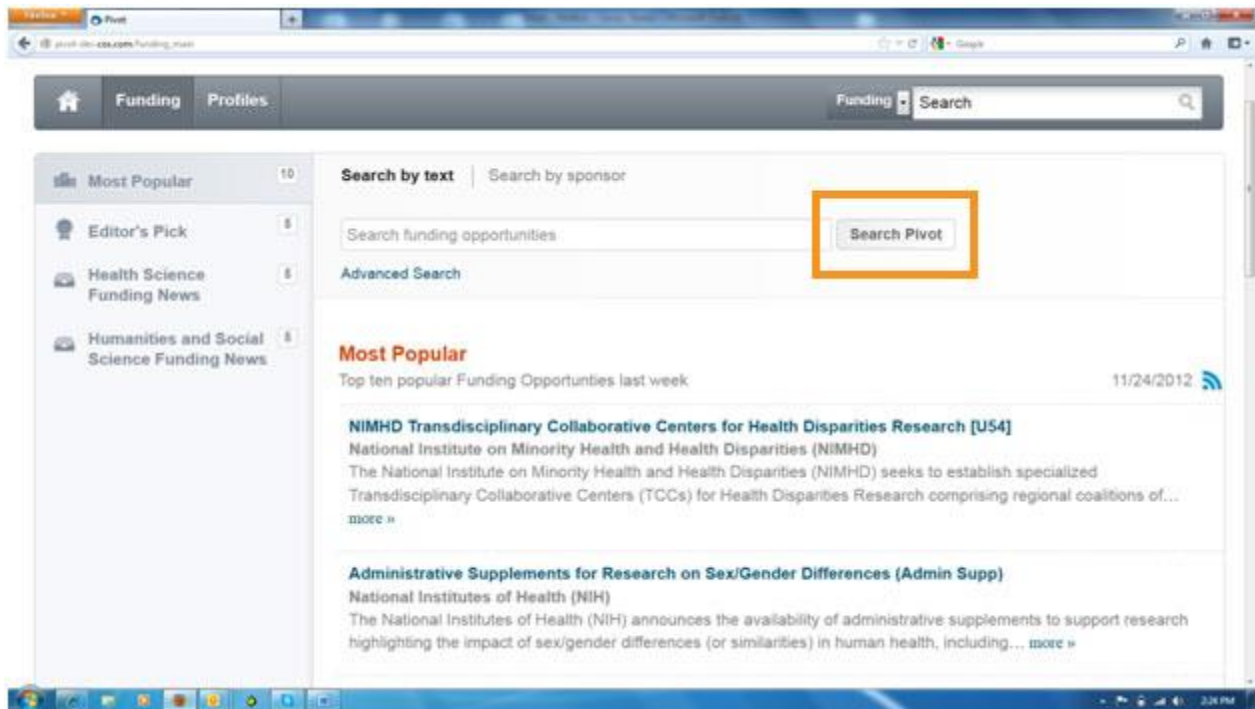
Firefox Pivot

pivot.cos.com/funding_main

Google

Funding Profiles

Funding Search

Most Popular 10

Editor's Pick 5

Health Science Funding News 5

Humanities and Social Science Funding News 5

Search by text | Search by sponsor

Search funding opportunities

Search Pivot

Advanced Search

Most Popular

Top ten popular Funding Opportunties last week

11/24/2012

NIMHD Transdisciplinary Collaborative Centers for Health Disparities Research [U54]
National Institute on Minority Health and Health Disparities (NIMHD)
The National Institute on Minority Health and Health Disparities (NIMHD) seeks to establish specialized Transdisciplinary Collaborative Centers (TCCs) for Health Disparities Research comprising regional coalitions of... more »

Administrative Supplements for Research on Sex/Gender Differences (Admin Supp)
National Institutes of Health (NIH)
The National Institutes of Health (NIH) announces the availability of administrative supplements to support research highlighting the impact of sex/gender differences (or similarities) in human health, including... more »

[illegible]